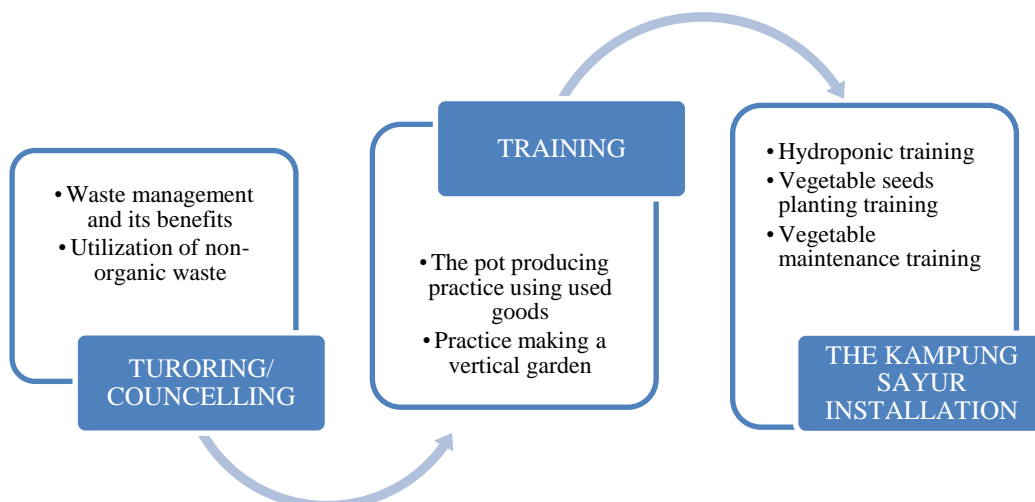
• Waste management and its benefits
• Utilization of non-organic waste

TURORING/ COUNCELLING

TRAINING

• The pot producing practice using used goods
• Practice making a vertical garden

• Hydroponic training
• Vegetable seeds planting training
• Vegetable maintenance training

THE KAMPUNG SAYUR INSTALLATION